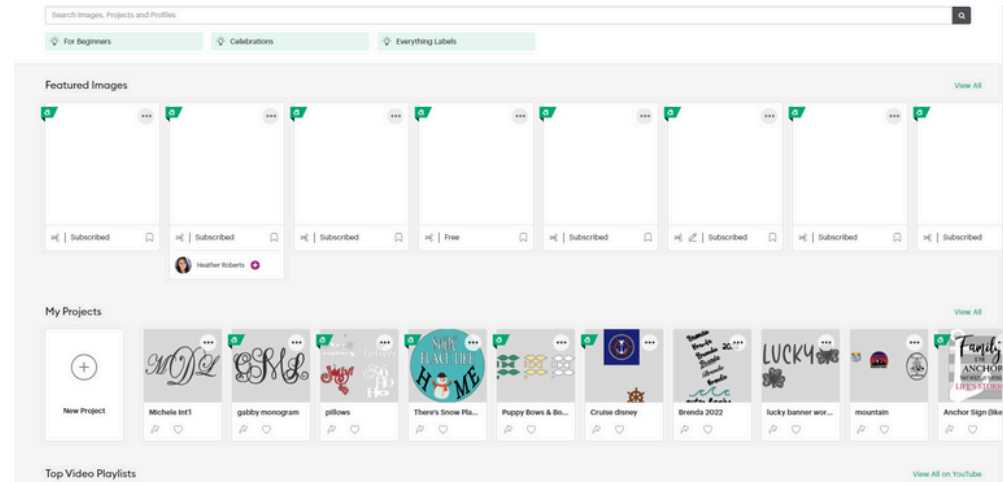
Search Images, Projects and Profiles

For Beginners

Celebrations

Everything Labels

Featured Images

View All

Subscribed

Subscribed

Heather Roberts

Subscribed

Free

Subscribed

Subscribed

Subscribed

Subscribed

My Projects

View All

New Project

Michele Int'l

gabby monogram

pillows

There's Snow Pla...

Puppy Bows & Bo...

Cruise disney

Brenda 2022

lucky banner wor...

mountain

Anchor Sign (like

Top Video Playlists

View All on YouTube